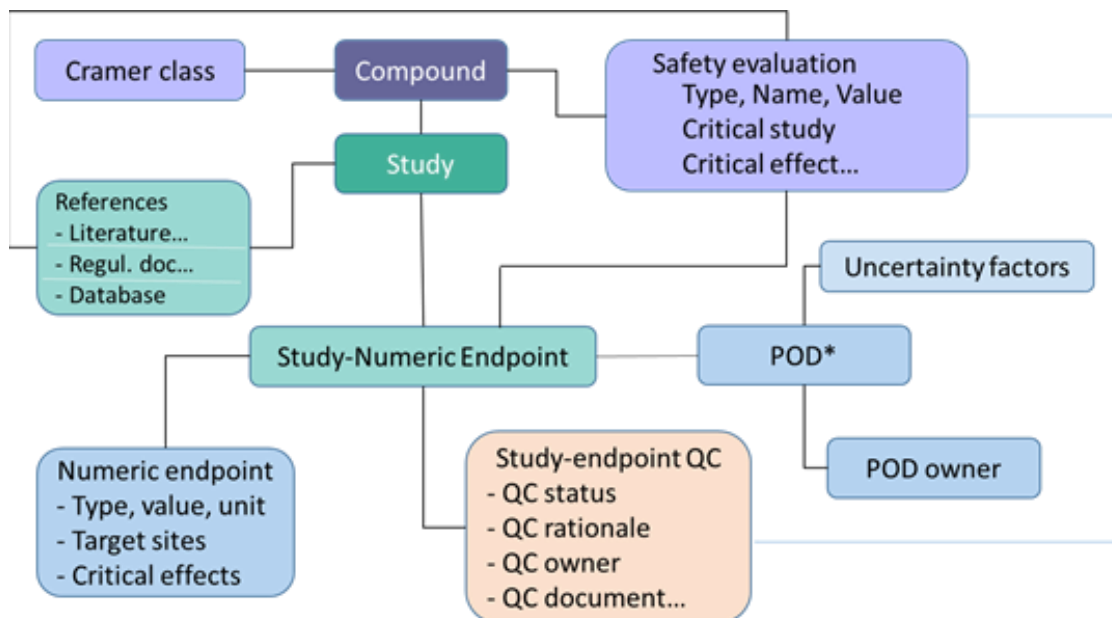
Cramer class

Compound

Safety evaluation
Type, Name, Value
Critical study
Critical effect…

Study

References
- Literature…
- Regul. doc…
- Database

Uncertainty factors

Study-Numeric Endpoint

POD*

POD owner

Numeric endpoint
- Type, value, unit
- Target sites
- Critical effects

Study-endpoint QC
- QC status
- QC rationale
- QC owner
- QC document…